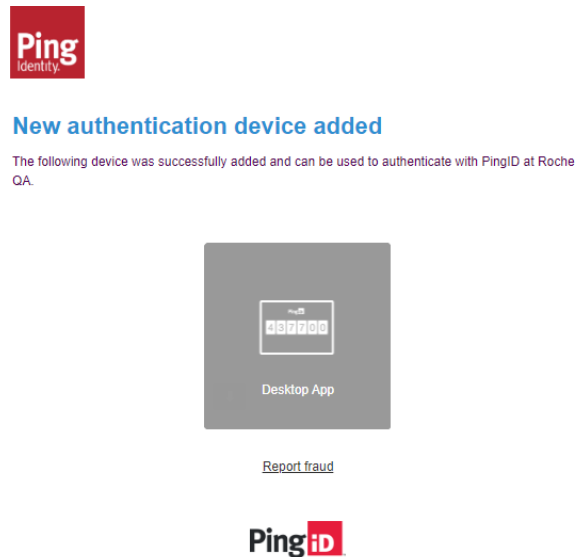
Ping Identity.

New authentication device added

The following device was successfully added and can be used to authenticate with PingID at Roche QA.

PingID

437700

Desktop App

Report fraud

PingID.